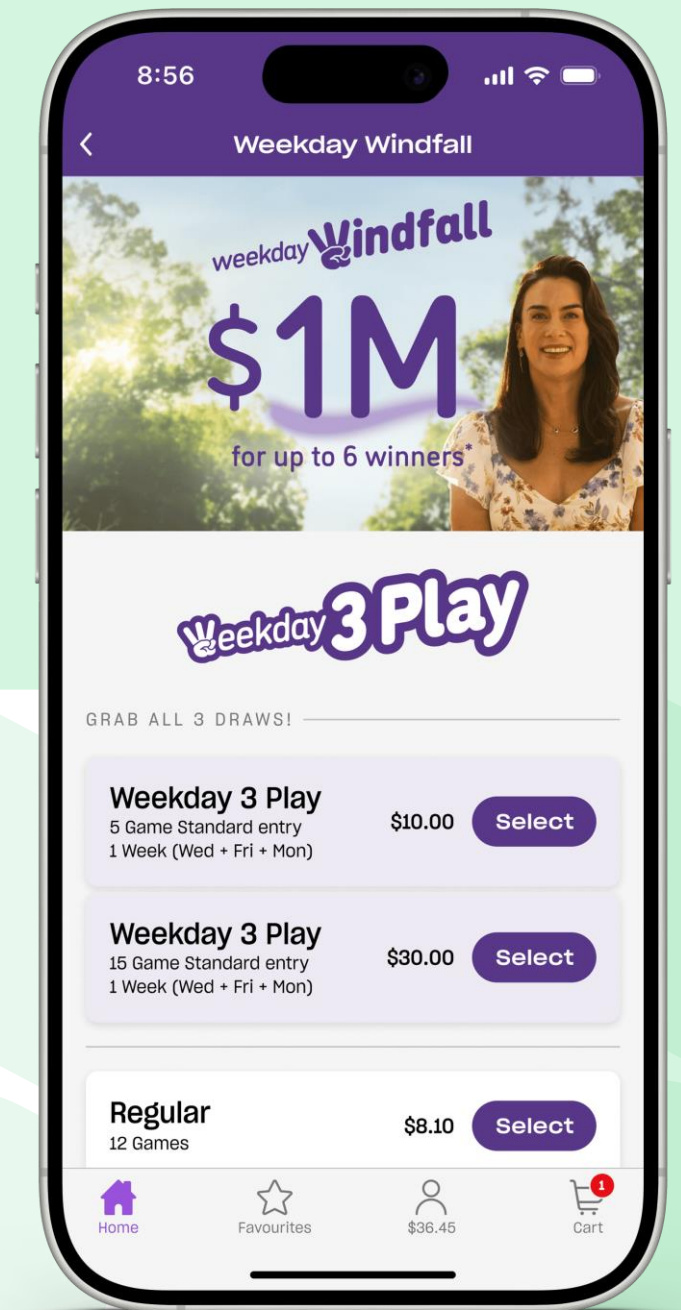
8:56

Weekday Windfall

weekday Windfall
$1M
for up to 6 winners*

Weekday 3 Play

GRAB ALL 3 DRAWS!

Weekday 3 Play
5 Game Standard entry
1 Week (Wed + Fri + Mon)
$10.00
Select

Weekday 3 Play
15 Game Standard entry
1 Week (Wed + Fri + Mon)
$30.00
Select

Regular
12 Games
$8.10
Select

Home
Favourites
$36.45
1
Cart